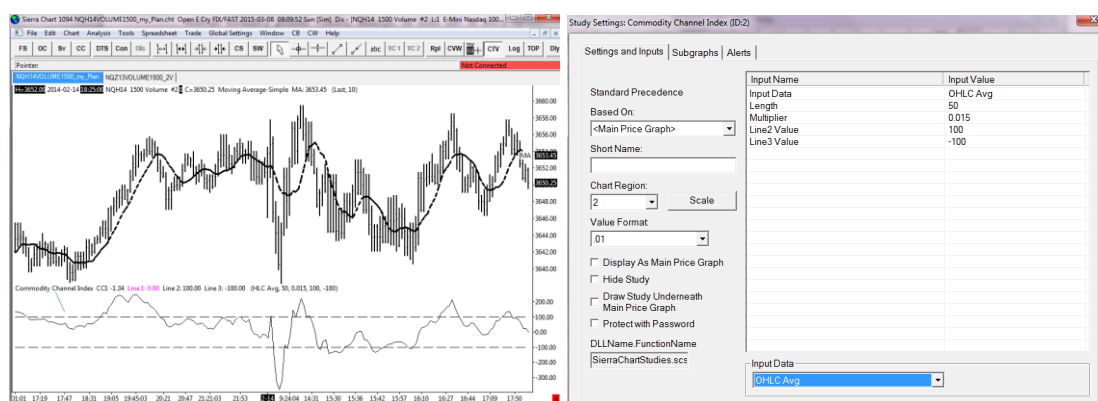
Sierra Chart 1094 NQH14VOLUME1500_my_Plan.cht Open E Cry FIX/FAST 2015-03-08 08:09:52 Sun [Sim] Dis - [NQH14 1500 Volume #2 L1 E-Mini Nasdaq 100...

File Edit Chart Analysis Tools Spreadsheet Trade Global Settings Window CB CW Help

FS OC Sv CC DTS Con Dis CS SW abc TC 1 TC 2 Rpl CVW CTV Log TOP Dly

Pointer: Not Connected

NQH14VOLUME1500_my_Plan NQZ13VOLUME1500_2V

H=3652.00 2014-02-14 18:25:00 NQH14 1500 Volume #2 C=3650.25 Moving Average-Simple MA: 3653.45 (Last, 10)

3660.00
3658.00
3656.00
MA
3653.45
3652.00
3650.25
3648.00
3646.00
3644.00
3642.00
3640.00

Commodity Channel Index CCI: -1.34 Line 1: 0.00 Line 2: 100.00 Line 3: -100.00 (HLC Avg, 50, 0.015, 100, -100)

200.00
100.00
0.00
-100.00
-200.00
-300.00

01:01 17:19 17:47 18:31 19:05 19:45:03 20:21 20:47 21:21:03 21:53 2-14 9:24:04 14:31 15:30 15:36 15:42 15:57 16:10 16:27 16:44 17:09 17:50

Study Settings: Commodity Channel Index (ID:2)

Settings and Inputs | Subgraphs | Alerts

Standard Precedence

Based On:
<Main Price Graph>

Short Name:

Chart Region:
2 Scale

Value Format:
.01

Display As Main Price Graph
Hide Study
Draw Study Underneath Main Price Graph
Protect with Password

DLLName.FunctionName
SierraChartStudies.scs

| Input Name | Input Value |
|---|---|
| Input Data | OHLC Avg |
| Length | 50 |
| Multiplier | 0.015 |
| Line2 Value | 100 |
| Line3 Value | -100 |

Input Data
OHLC Avg